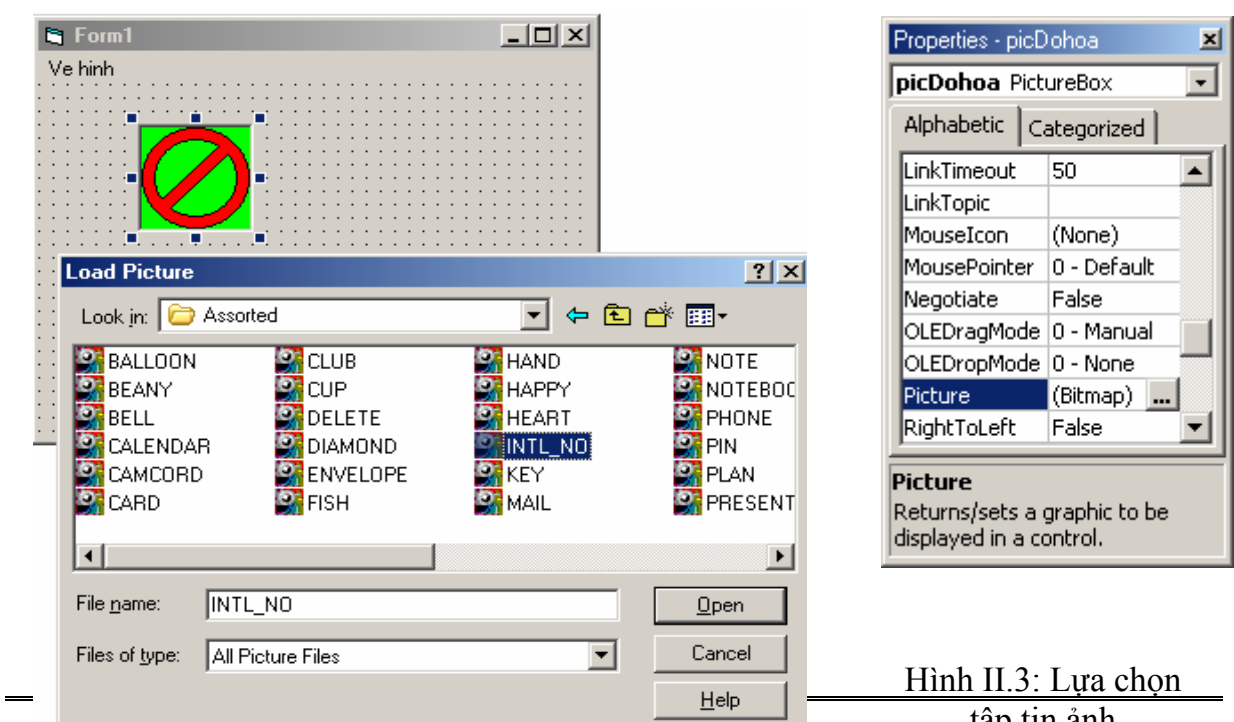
Form1
Ve hinh

Load Picture
Look in: Assorted

BALLOON
BEANY
BELL
CALENDAR
CAMCORD
CARD

CLUB
CUP
DELETE
DIAMOND
ENVELOPE
FISH

HAND
HAPPY
HEART
INTL_NO
KEY
MAIL

NOTE
NOTEBOO
PHONE
PIN
PLAN
PRESENT

File name: INTL_NO
Files of type: All Picture Files
Open
Cancel
Help

Properties - picDohoa
picDohoa PictureBox
Alphabetic | Categorized

| | |
|---|---|
| LinkTimeout | 50 |
| LinkTopic | |
| MouseIcon | (None) |
| MousePointer | 0 - Default |
| Negotiate | False |
| OLEDragMode | 0 - Manual |
| OLEDropMode | 0 - None |
| Picture | (Bitmap) ... |
| RightToLeft | False |

Picture
Returns/sets a graphic to be displayed in a control.

Hình II.3: Lựa chọn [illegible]